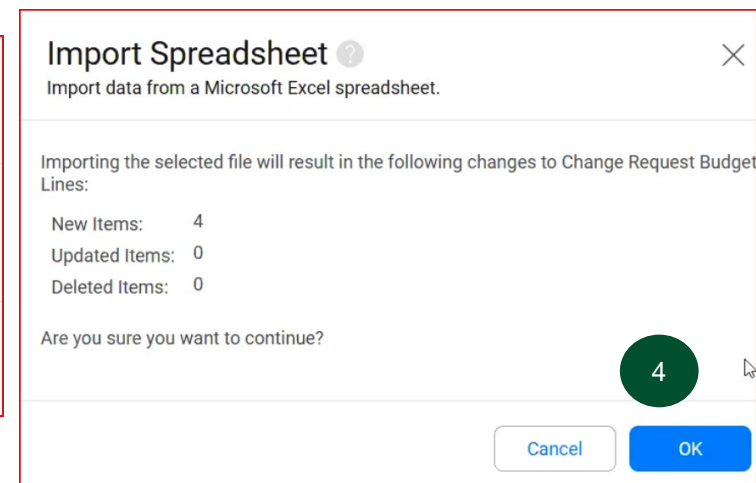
Import Spreadsheet
Import data from a Microsoft Excel spreadsheet.

Importing the selected file will result in the following changes to Change Request Budget Lines:

| New Items: | 4 |
|---|---|
| Updated Items: | 0 |
| Deleted Items: | 0 |

Are you sure you want to continue?

4

Cancel OK